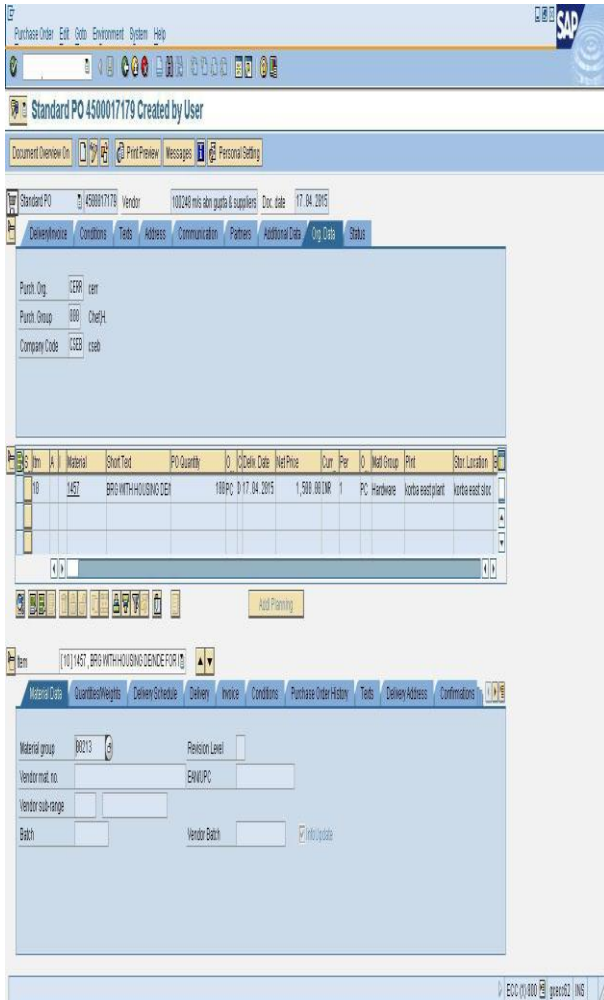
Purchase Order Edit Goto Environment System Help

SAP

Standard PO 4500017179 Created by User

Document Overview On | Print Preview | Messages | Personal Setting

Standard PO | 4500017179 | Vendor | 100249 m/s abn gupta & suppliers | Doc. date | 17.04.2015

Delivery/Invoice | Conditions | Texts | Address | Communication | Partners | Additional Data | Org. Data | Status

Purch. Org. CERR cerr
Purch. Group 000 Chef(H.
Company Code CSEB cseb

| S | Itm | A | I | Material | Short Text | PO Quantity | O | C | Deliv. Date | Net Price | Curr | Per | O | Matl Group | Plnt | Stor. Location |
|---|---|---|---|---|---|---|---|---|---|---|---|---|---|---|---|---|
| | 10 | | | 1457 | BRG WITH HOUSING DEI | 100 | PC | D | 17.04.2015 | 1,500.00 | INR | 1 | PC | Hardware | korba east plant | korba east sloc |

Add Planning

Item [10] 1457 , BRG WITH HOUSING DEINDE FOR

Material Data | Quantities/Weights | Delivery Schedule | Delivery | Invoice | Conditions | Purchase Order History | Texts | Delivery Address | Confirmations

Material group 00213
Revision Level
Vendor mat. no.
EAN/UPC
Vendor sub-range
Batch
Vendor Batch
Info Update

ECC (1) 800 | gsecc62 | INS